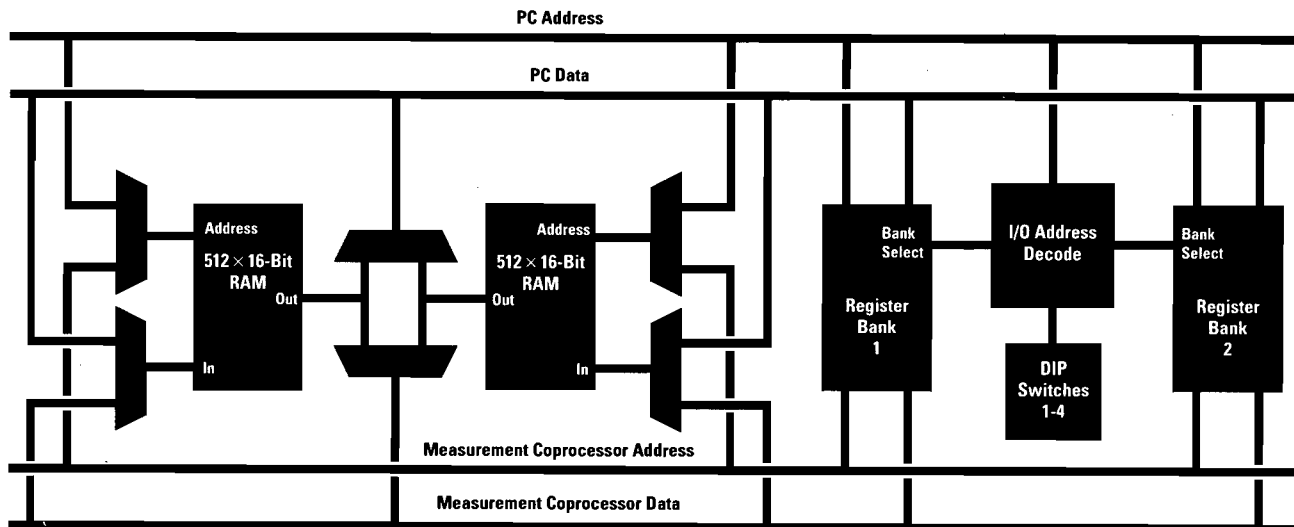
PC Address

PC Data

Address
$512 \times 16$-Bit
RAM
Out
In

Address
$512 \times 16$-Bit
RAM
Out
In

Bank Select
Register Bank 1

I/O Address Decode

DIP Switches 1-4

Bank Select
Register Bank 2

Measurement Coprocessor Address

Measurement Coprocessor Data